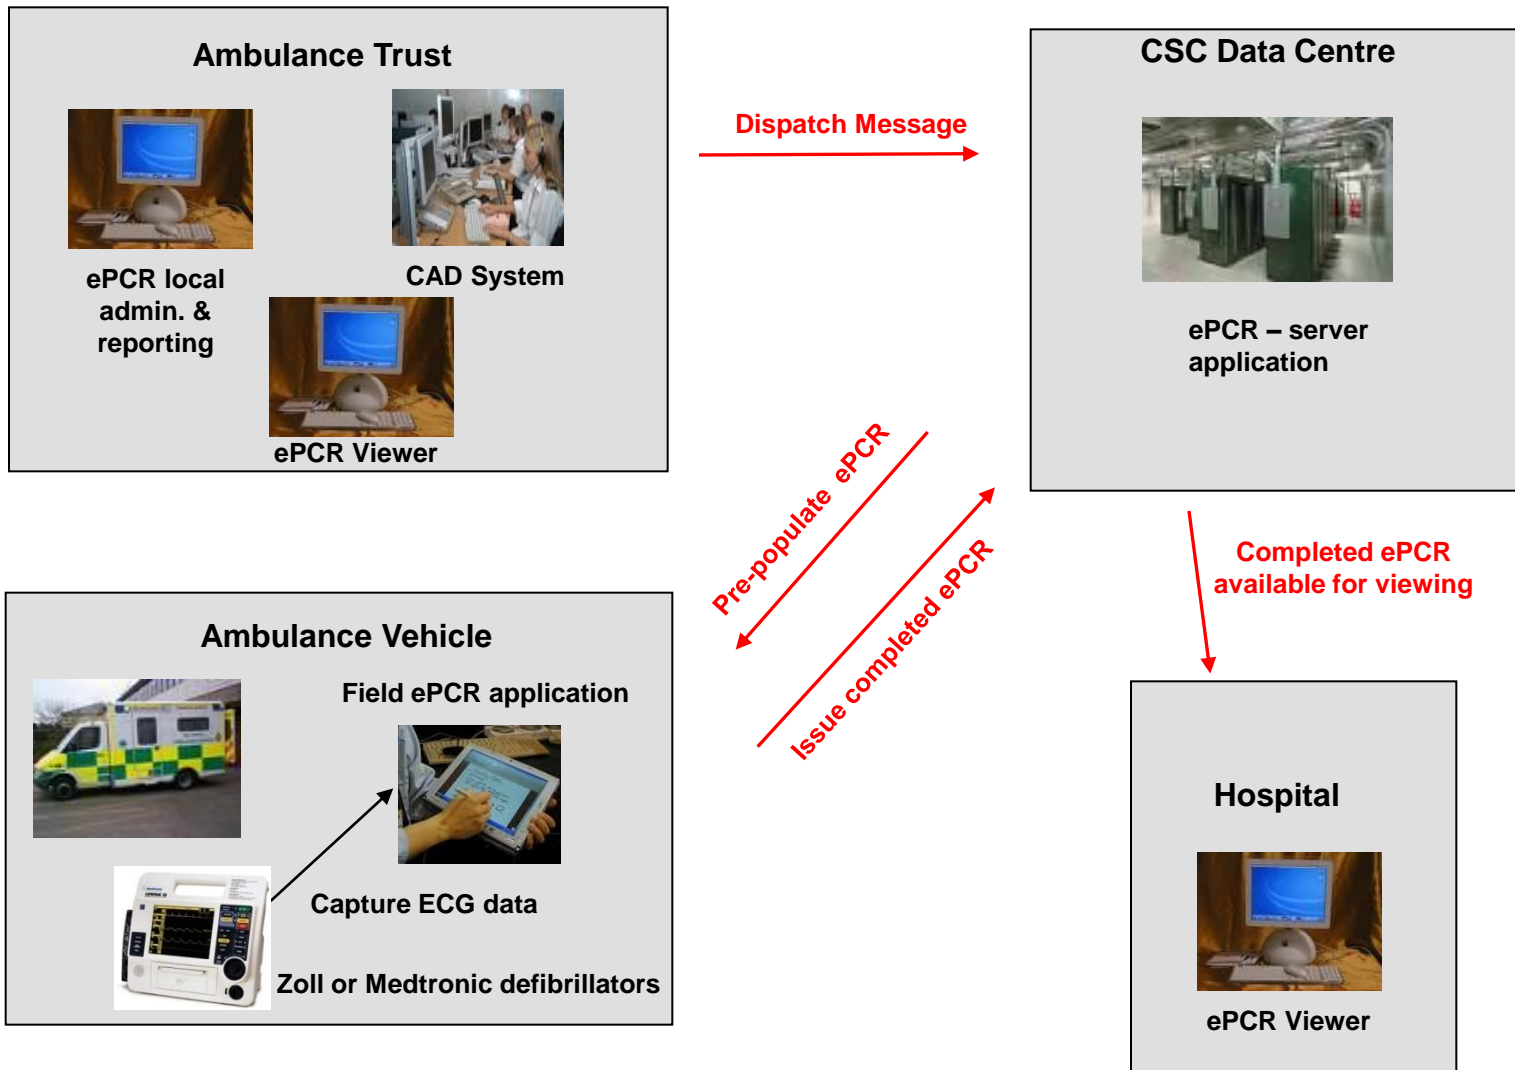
Ambulance Trust

ePCR local admin. & reporting

CAD System

ePCR Viewer

Dispatch Message

CSC Data Centre

ePCR – server application

Pre-populate ePCR

Issue completed ePCR

Completed ePCR available for viewing

Ambulance Vehicle

Field ePCR application

Capture ECG data

Zoll or Medtronic defibrillators

Hospital

ePCR Viewer